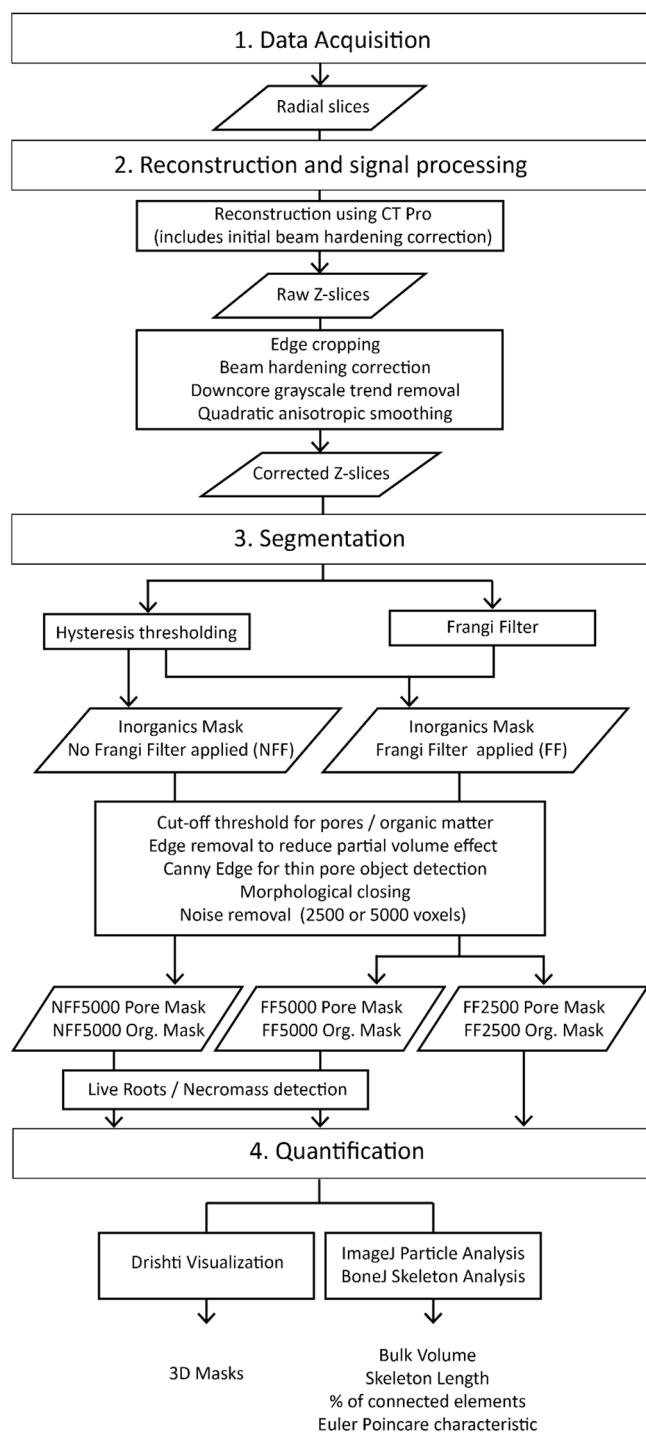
1. Data Acquisition

Radial slices

2. Reconstruction and signal processing

Reconstruction using CT Pro
(includes initial beam hardening correction)

Raw Z-slices

Edge cropping
Beam hardening correction
Downcore grayscale trend removal
Quadratic anisotropic smoothing

Corrected Z-slices

3. Segmentation

Hysteresis thresholding

Frangi Filter

Inorganics Mask
No Frangi Filter applied (NFF)

Inorganics Mask
Frangi Filter applied (FF)

Cut-off threshold for pores / organic matter
Edge removal to reduce partial volume effect
Canny Edge for thin pore object detection
Morphological closing
Noise removal (2500 or 5000 voxels)

NFF5000 Pore Mask
NFF5000 Org. Mask

FF5000 Pore Mask
FF5000 Org. Mask

FF2500 Pore Mask
FF2500 Org. Mask

Live Roots / Necromass detection

4. Quantification

Drishti Visualization

ImageJ Particle Analysis
BoneJ Skeleton Analysis

3D Masks

Bulk Volume
Skeleton Length
% of connected elements
Euler Poincare characteristic